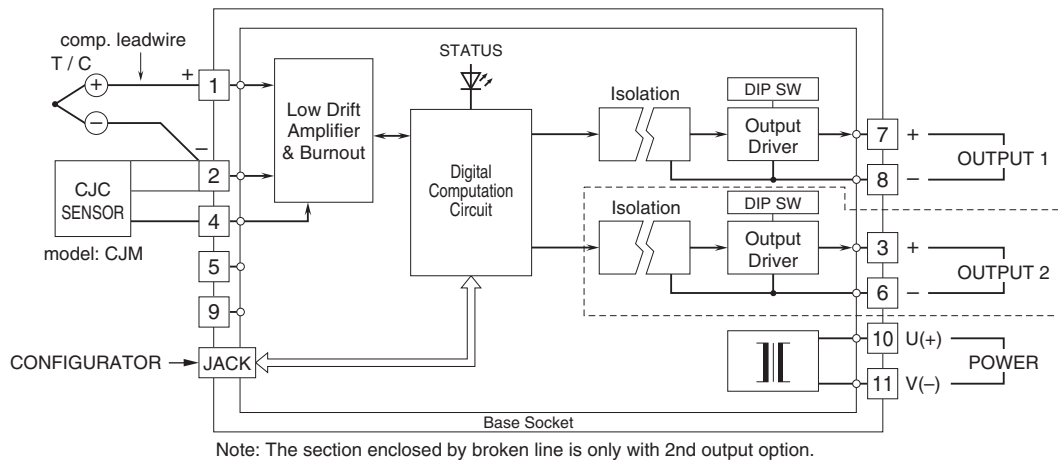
comp. leadwire

T / C

+

−

1

2

4

5

9

CJC SENSOR

model: CJM

CONFIGURATOR

JACK

Low Drift Amplifier & Burnout

STATUS

Digital Computation Circuit

Isolation

Isolation

DIP SW

Output Driver

DIP SW

Output Driver

7 +

8 −

OUTPUT 1

3 +

6 −

OUTPUT 2

10 U(+)

11 V(−)

POWER

Base Socket

Note: The section enclosed by broken line is only with 2nd output option.